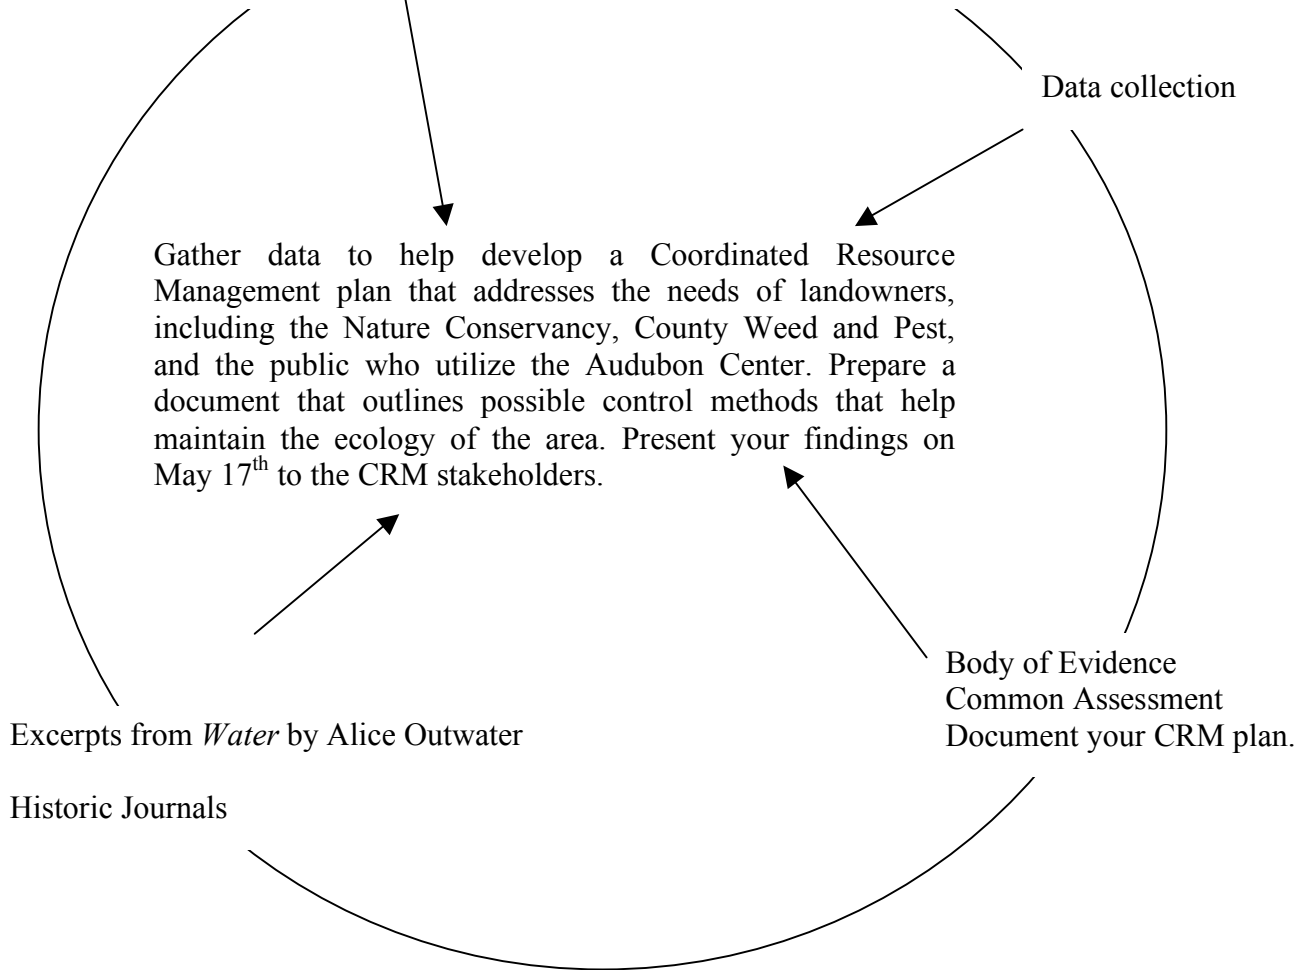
Data collection

Gather data to help develop a Coordinated Resource Management plan that addresses the needs of landowners, including the Nature Conservancy, County Weed and Pest, and the public who utilize the Audubon Center. Prepare a document that outlines possible control methods that help maintain the ecology of the area. Present your findings on May 17$^{th}$ to the CRM stakeholders.

Excerpts from *Water* by Alice Outwater

Historic Journals

Body of Evidence
Common Assessment
Document your CRM plan.